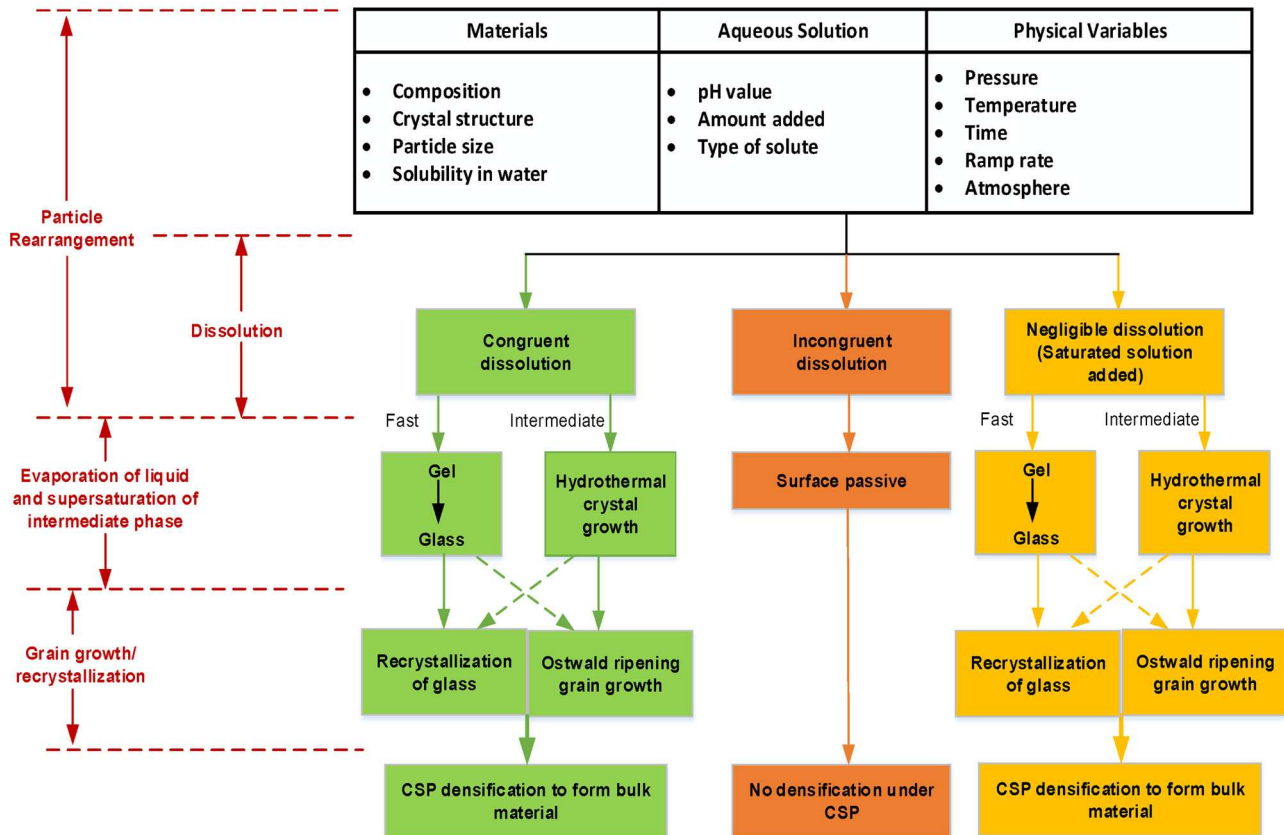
| Materials | Aqueous Solution | Physical Variables |
|---|---|---|
| • Composition<br>• Crystal structure<br>• Particle size<br>• Solubility in water | • pH value<br>• Amount added<br>• Type of solute | • Pressure<br>• Temperature<br>• Time<br>• Ramp rate<br>• Atmosphere |

Particle Rearrangement

Dissolution

Evaporation of liquid and supersaturation of intermediate phase

Grain growth/ recrystallization

Congruent dissolution

Fast

Intermediate

Gel

Glass

Hydrothermal crystal growth

Recrystallization of glass

Ostwald ripening grain growth

CSP densification to form bulk material

Incongruent dissolution

Surface passive

No densification under CSP

Negligible dissolution (Saturated solution added)

Fast

Intermediate

Gel

Glass

Hydrothermal crystal growth

Recrystallization of glass

Ostwald ripening grain growth

CSP densification to form bulk material